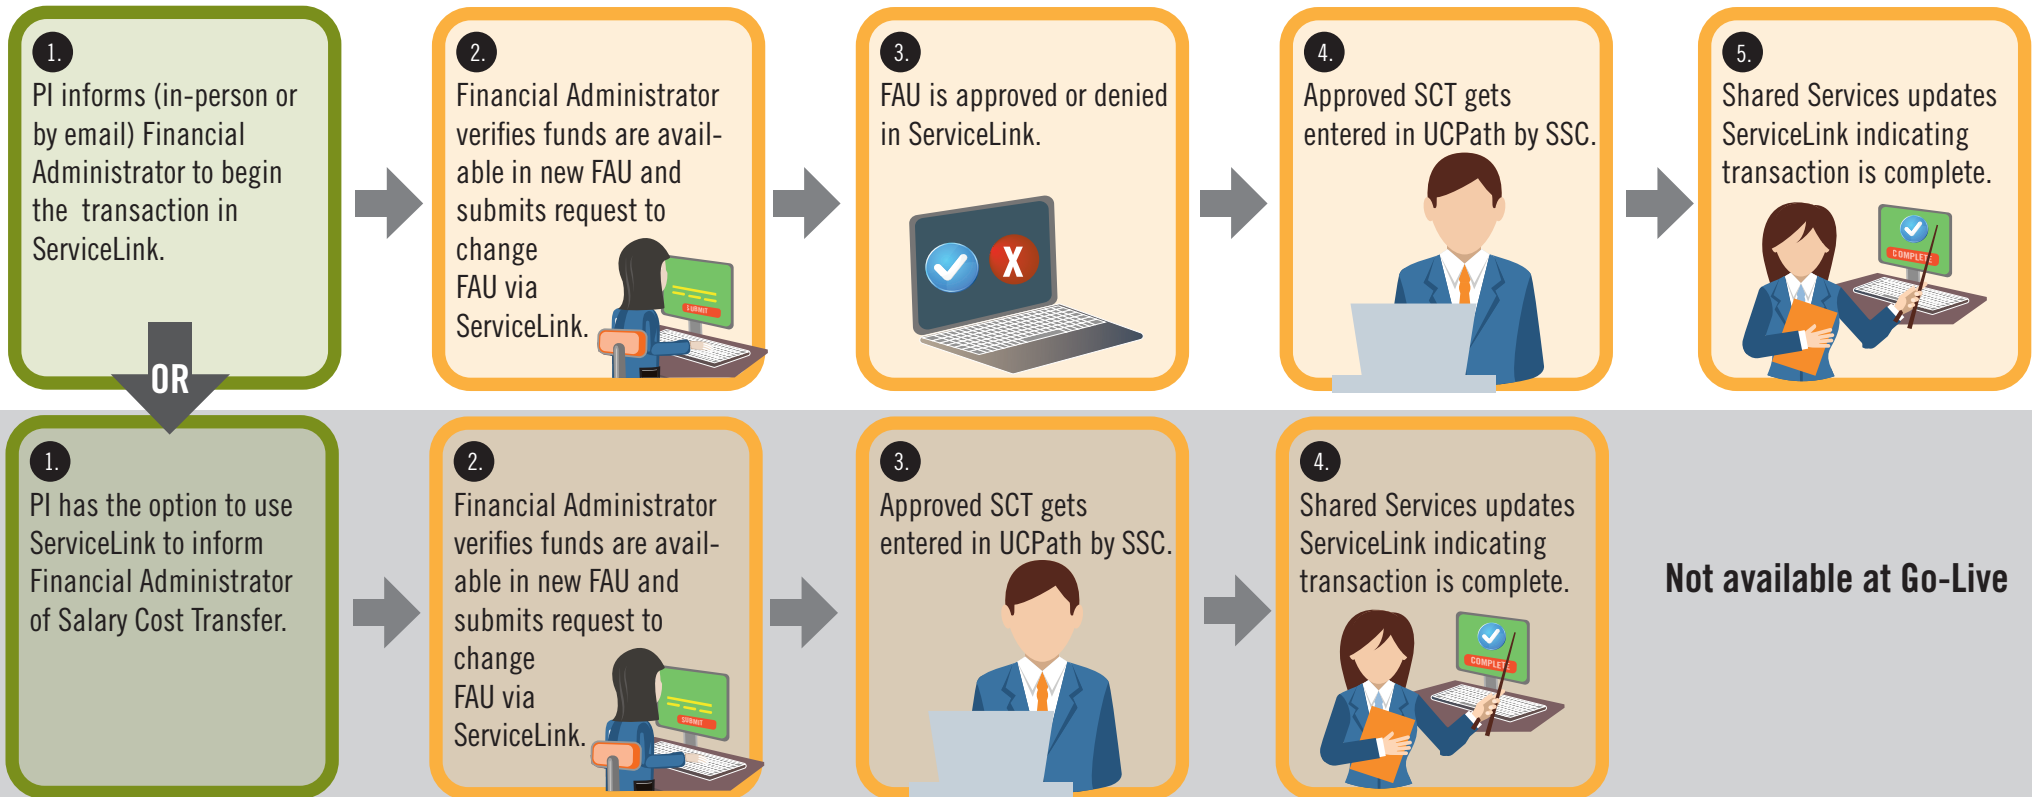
1.
PI informs (in-person or by email) Financial Administrator to begin the transaction in ServiceLink.

OR

2.
Financial Administrator verifies funds are available in new FAU and submits request to change FAU via ServiceLink.

SUBMIT

3.
FAU is approved or denied in ServiceLink.

X

4.
Approved SCT gets entered in UCPath by SSC.

5.
Shared Services updates ServiceLink indicating transaction is complete.

COMPLETE

1.
PI has the option to use ServiceLink to inform Financial Administrator of Salary Cost Transfer.

2.
Financial Administrator verifies funds are available in new FAU and submits request to change FAU via ServiceLink.

SUBMIT

3.
Approved SCT gets entered in UCPath by SSC.

4.
Shared Services updates ServiceLink indicating transaction is complete.

COMPLETE

Not available at Go-Live